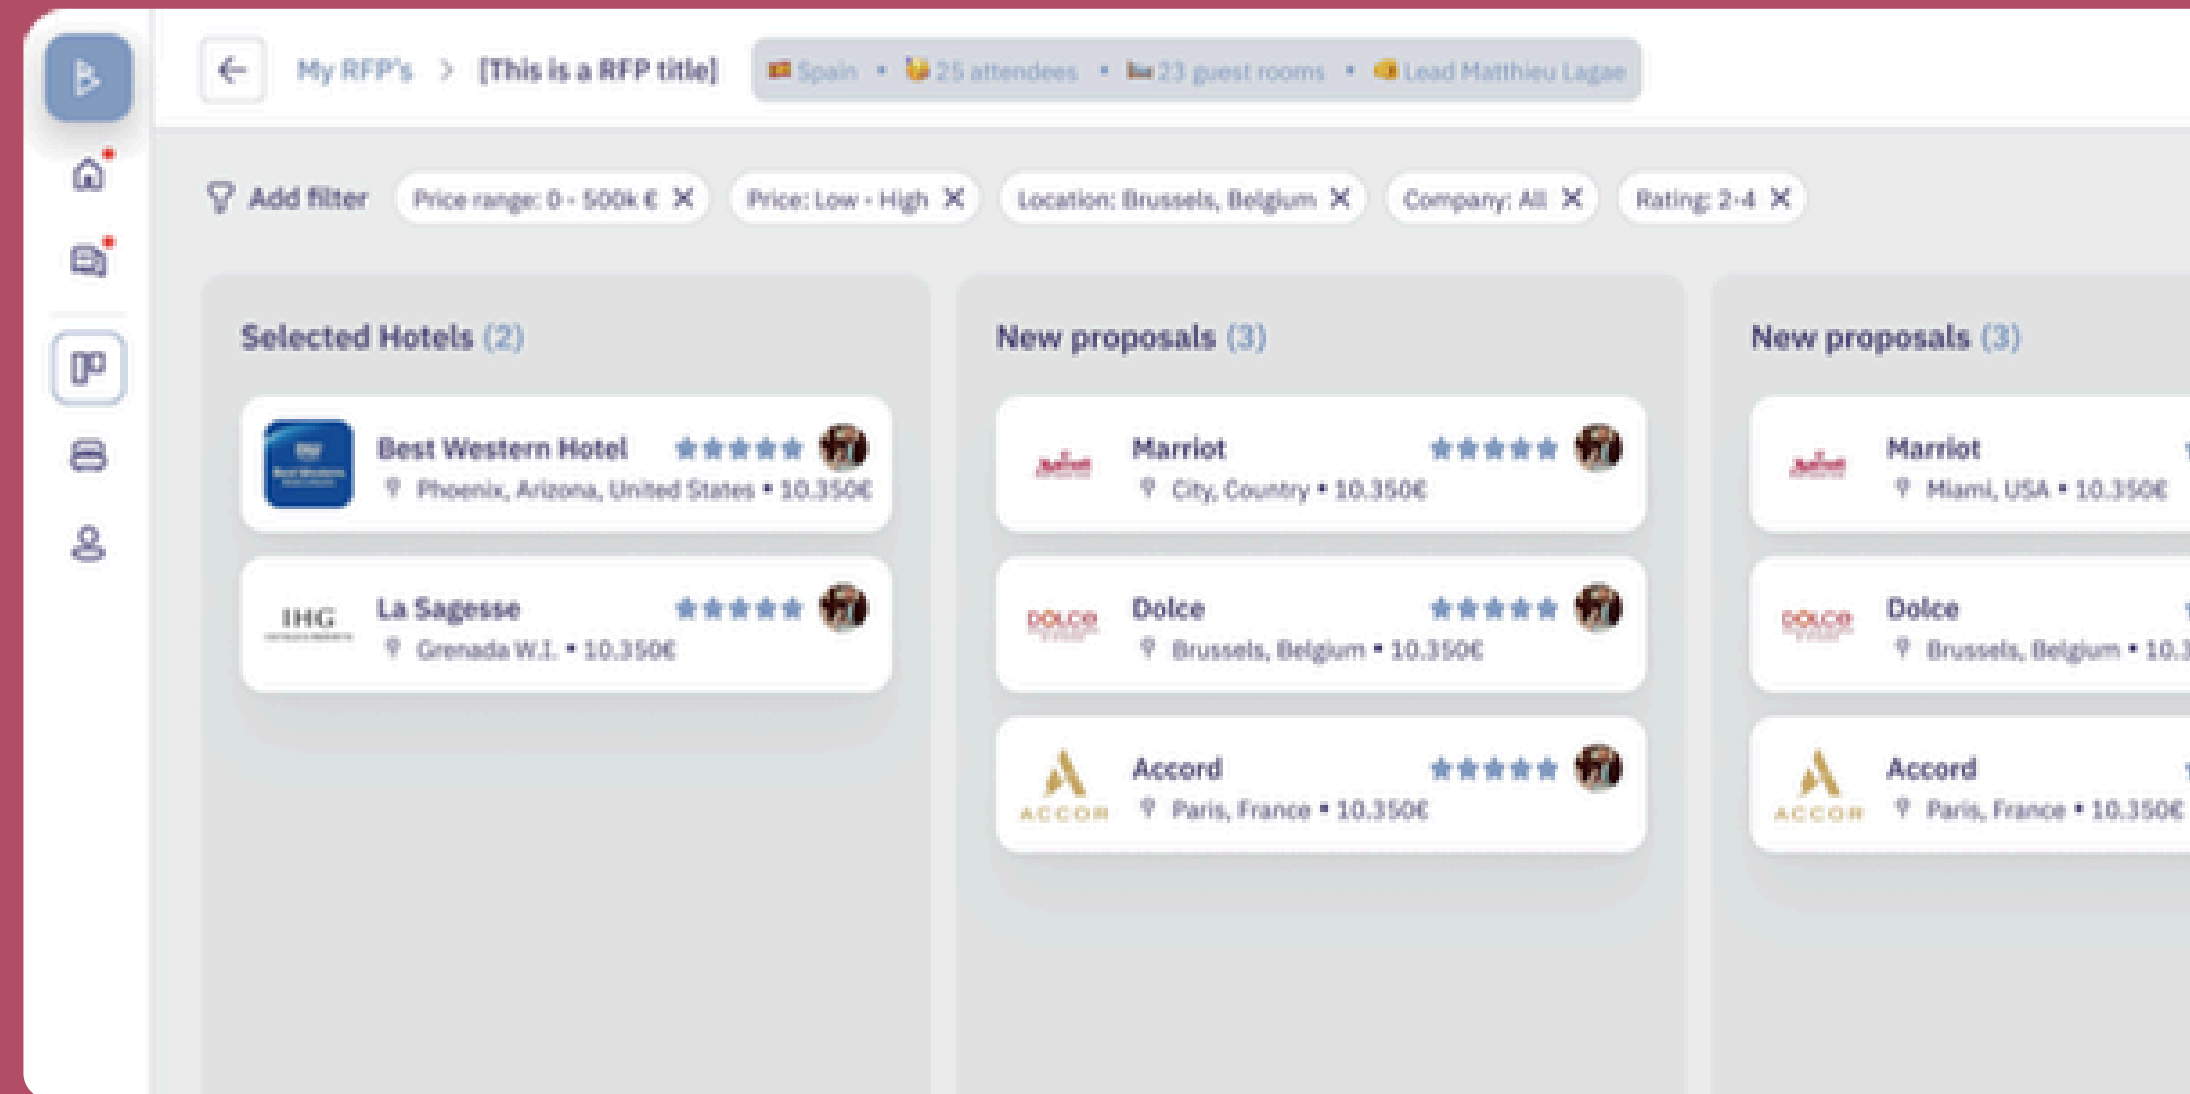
My RFP's > [This is a RFP title]

Spain • 25 attendees • 23 guest rooms • Lead Matthieu Lagae

Add filter
Price range: 0 - 500k €
Price: Low - High
Location: Brussels, Belgium
Company: All
Rating: 2-4

Selected Hotels (2)

Best Western Hotel
Phoenix, Arizona, United States • 10.350€

IHG
La Sagesse
Grenada W.I. • 10.350€

New proposals (3)

Marriot
City, Country • 10.350€

DOLCE
Dolce
Brussels, Belgium • 10.350€

ACCOR
Accord
Paris, France • 10.350€

New proposals (3)

Marriot
Miami, USA • 10.350€

DOLCE
Dolce
Brussels, Belgium • 10.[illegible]

ACCOR
Accord
Paris, France • 10.350€